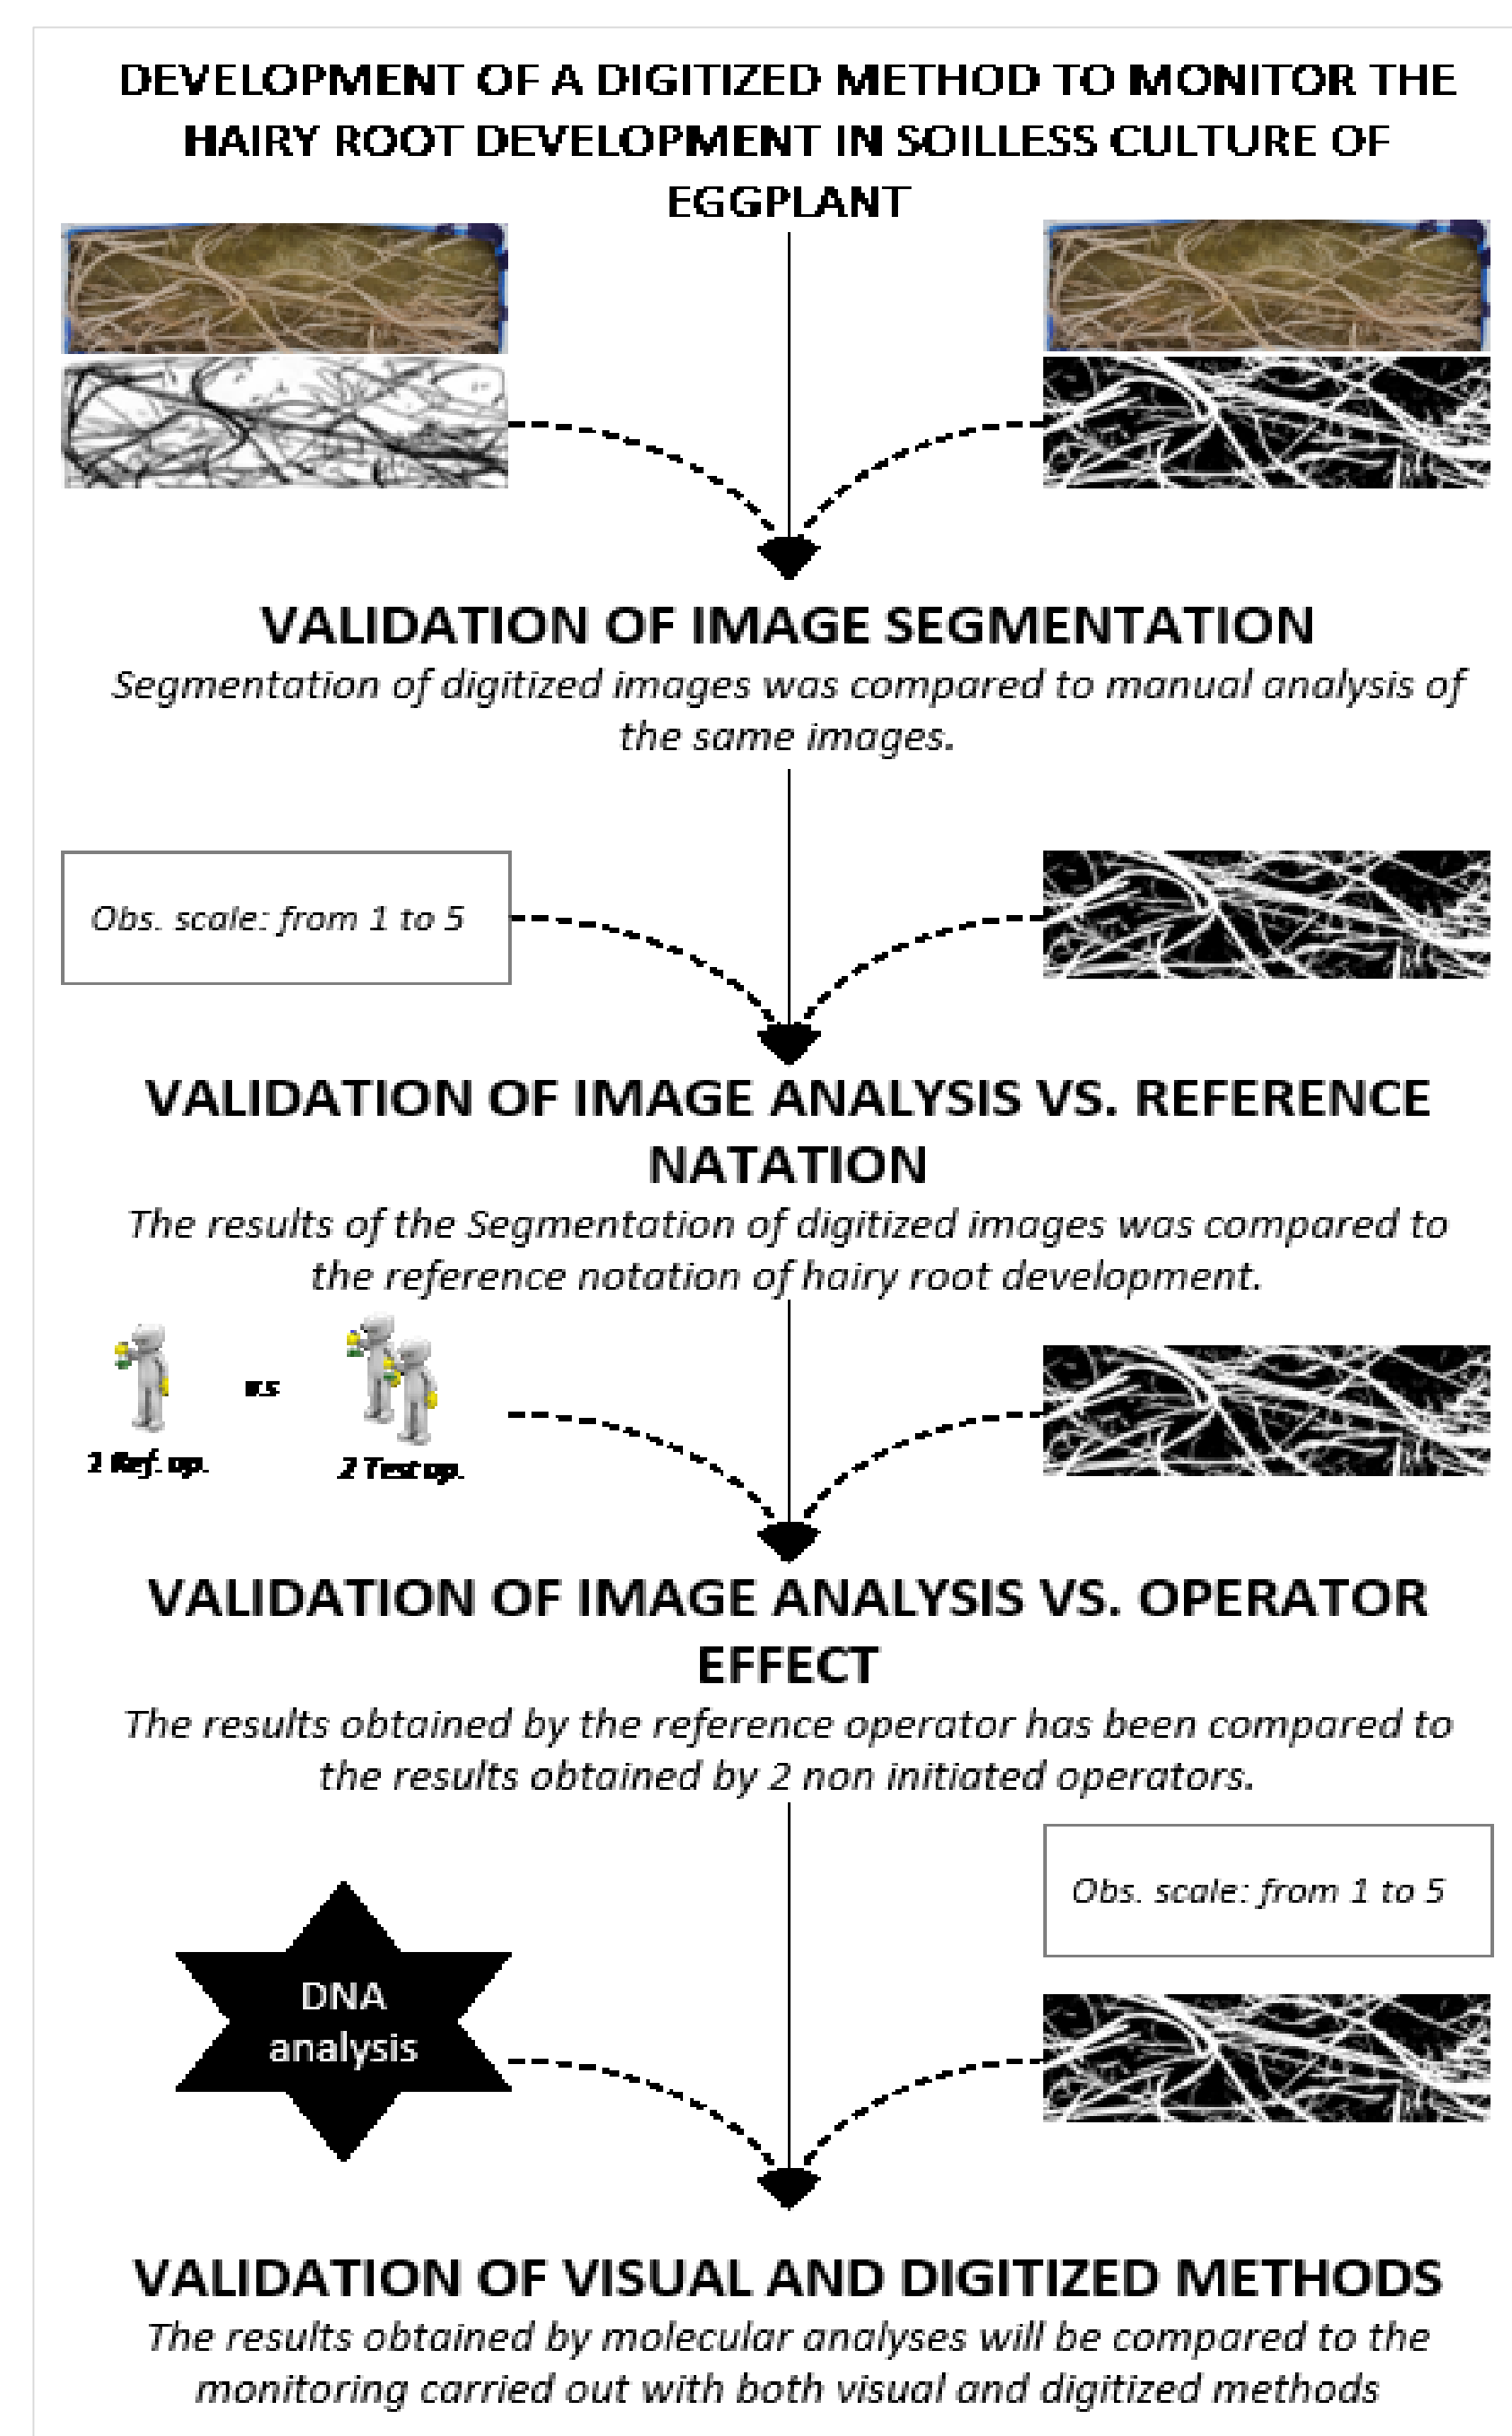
DEVELOPMENT OF A DIGITIZED METHOD TO MONITOR THE HAIRY ROOT DEVELOPMENT IN SOILLESS CULTURE OF EGGPLANT

VALIDATION OF IMAGE SEGMENTATION

Segmentation of digitized images was compared to manual analysis of the same images.

Obs. scale: from 1 to 5

VALIDATION OF IMAGE ANALYSIS VS. REFERENCE NATATION

The results of the Segmentation of digitized images was compared to the reference notation of hairy root development.

1 Ref. op.

vs

2 Test op.

VALIDATION OF IMAGE ANALYSIS VS. OPERATOR EFFECT

The results obtained by the reference operator has been compared to the results obtained by 2 non initiated operators.

Obs. scale: from 1 to 5

DNA analysis

VALIDATION OF VISUAL AND DIGITIZED METHODS

The results obtained by molecular analyses will be compared to the monitoring carried out with both visual and digitized methods